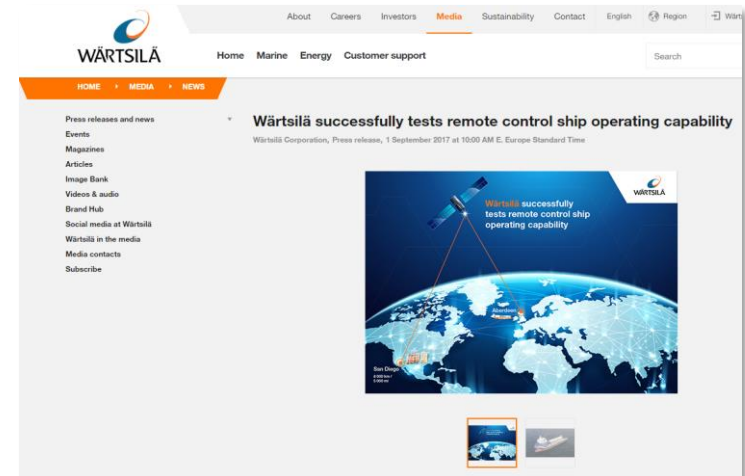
WÄRTSILÄ

About Careers Investors Media Sustainability Contact English Region

Home Marine Energy Customer support

Search

HOME › MEDIA › NEWS

Press releases and news
Events
Magazines
Articles
Image Bank
Videos & audio
Brand Hub
Social media at Wärtsilä
Wärtsilä in the media
Media contacts
Subscribe

Wärtsilä successfully tests remote control ship operating capability

Wärtsilä Corporation, Press release, 1 September 2017 at 10:00 AM E. Europe Standard Time

WÄRTSILÄ

Wärtsilä successfully tests remote control ship operating capability

Aberdeen

San Diego
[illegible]